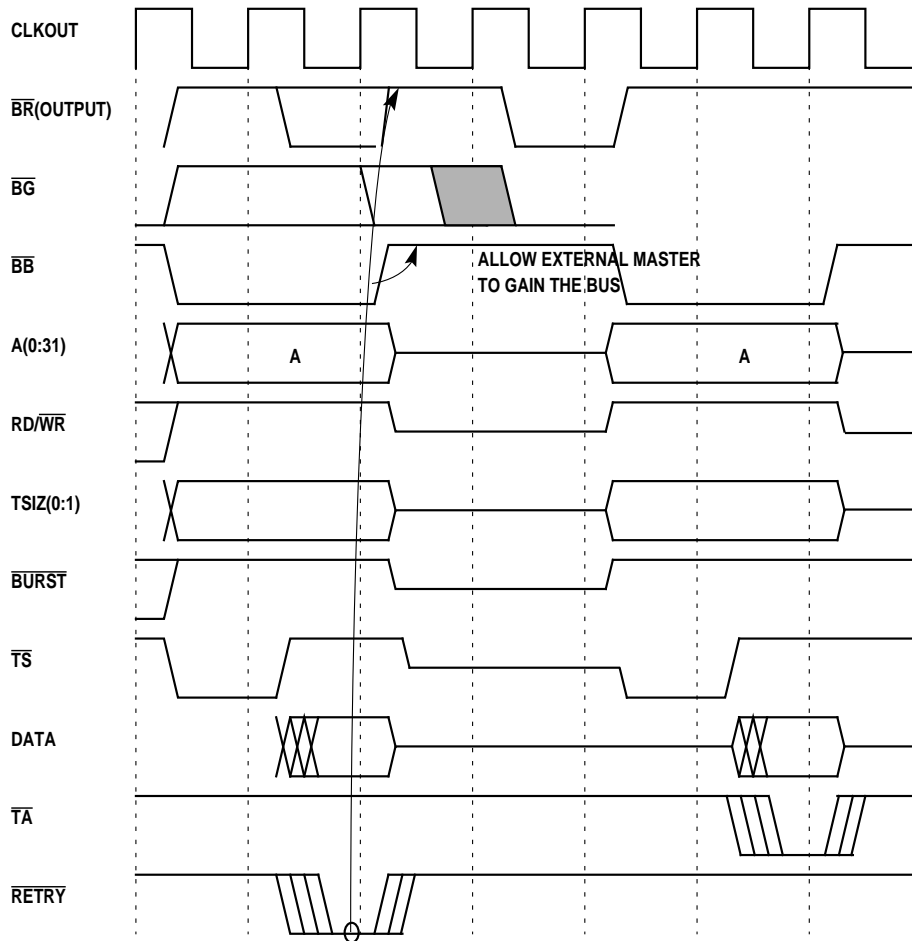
CLKOUT

$\overline{BR}$(OUTPUT)

$\overline{BG}$

$\overline{BB}$

ALLOW EXTERNAL MASTER TO GAIN THE BUS

A(0:31)

A

A

RD/$\overline{WR}$

TSIZ(0:1)

$\overline{BURST}$

$\overline{TS}$

DATA

$\overline{TA}$

$\overline{RETRY}$